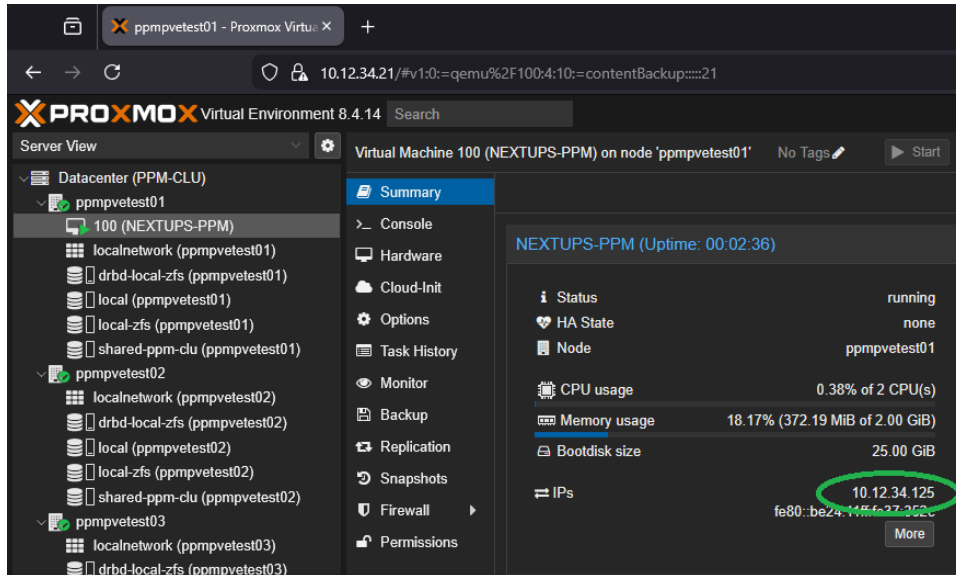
ppmpvetest01 - Proxmox Virtua ×
+
10.12.34.21/#v1:0:=qemu%2F100:4:10:=contentBackup::::21
PROXMOX Virtual Environment 8.4.14 Search
Server View
Datacenter (PPM-CLU)
ppmpvetest01
100 (NEXTUPS-PPM)
localnetwork (ppmpvetest01)
drbd-local-zfs (ppmpvetest01)
local (ppmpvetest01)
local-zfs (ppmpvetest01)
shared-ppm-clu (ppmpvetest01)
ppmpvetest02
localnetwork (ppmpvetest02)
drbd-local-zfs (ppmpvetest02)
local (ppmpvetest02)
local-zfs (ppmpvetest02)
shared-ppm-clu (ppmpvetest02)
ppmpvetest03
localnetwork (ppmpvetest03)
drbd-local-zfs (ppmpvetest03)

Virtual Machine 100 (NEXTUPS-PPM) on node 'ppmpvetest01' No Tags Start
Summary
Console
Hardware
Cloud-Init
Options
Task History
Monitor
Backup
Replication
Snapshots
Firewall
Permissions

NEXTUPS-PPM (Uptime: 00:02:36)
Status running
HA State none
Node ppmpvetest01
CPU usage 0.38% of 2 CPU(s)
Memory usage 18.17% (372.19 MiB of 2.00 GiB)
Bootdisk size 25.00 GiB
IPs 10.12.34.125
fe80::be24:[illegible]
More